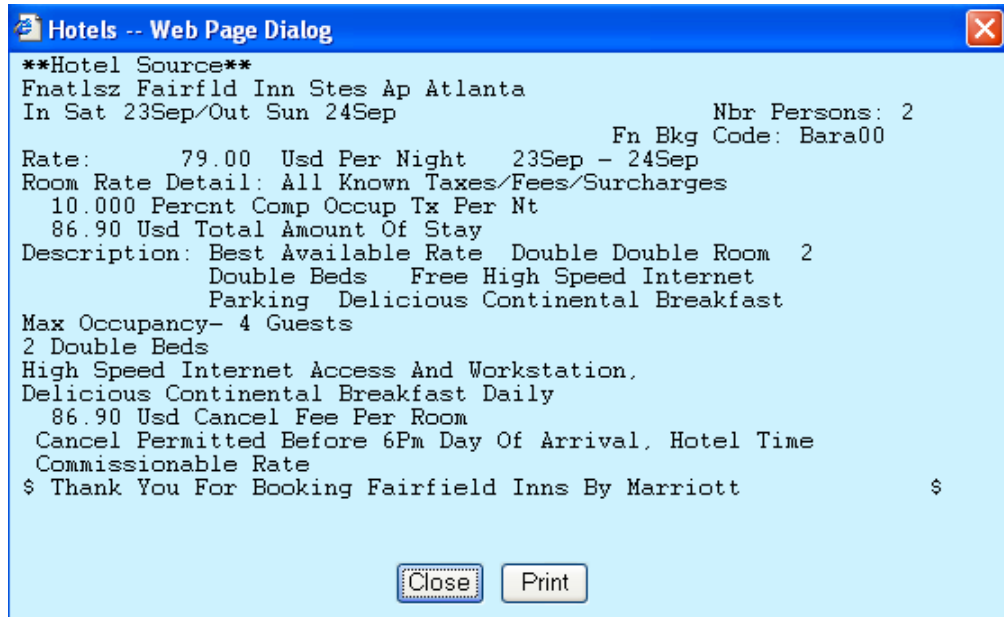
Hotels -- Web Page Dialog

**Hotel Source**
Fnatlsz Fairfld Inn Stes Ap Atlanta
In Sat 23Sep/Out Sun 24Sep Nbr Persons: 2
Fn Bkg Code: Bara00
Rate: 79.00 Usd Per Night 23Sep - 24Sep
Room Rate Detail: All Known Taxes/Fees/Surcharges
10.000 Percnt Comp Occup Tx Per Nt
86.90 Usd Total Amount Of Stay
Description: Best Available Rate Double Double Room 2
Double Beds Free High Speed Internet
Parking Delicious Continental Breakfast
Max Occupancy- 4 Guests
2 Double Beds
High Speed Internet Access And Workstation,
Delicious Continental Breakfast Daily
86.90 Usd Cancel Fee Per Room
Cancel Permitted Before 6Pm Day Of Arrival, Hotel Time
Commissionable Rate
$ Thank You For Booking Fairfield Inns By Marriott $

Close Print